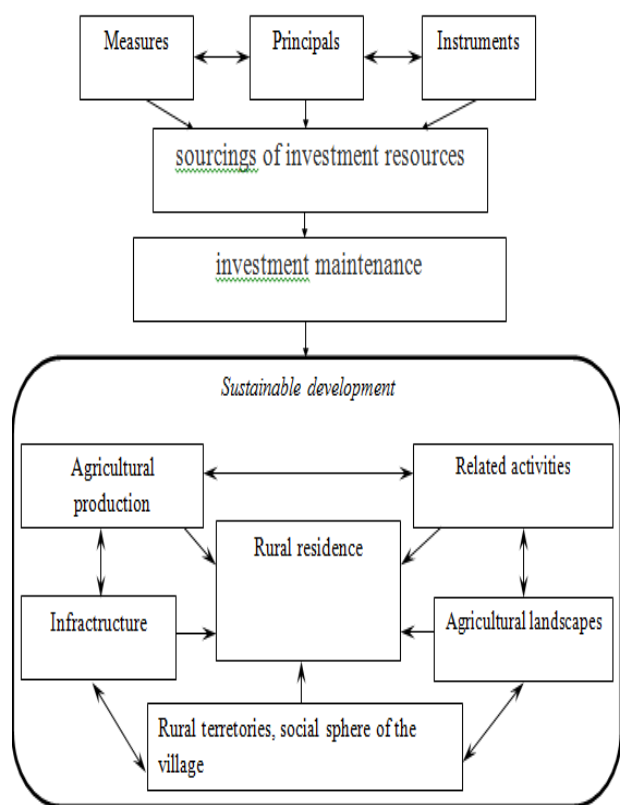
Measures

Principals

Instruments

sourcings of investment resources

investment maintenance

Sustainable development

Agricultural production

Related activities

Rural residence

Infractructure

Agricultural landscapes

Rural terretories, social sphere of the village